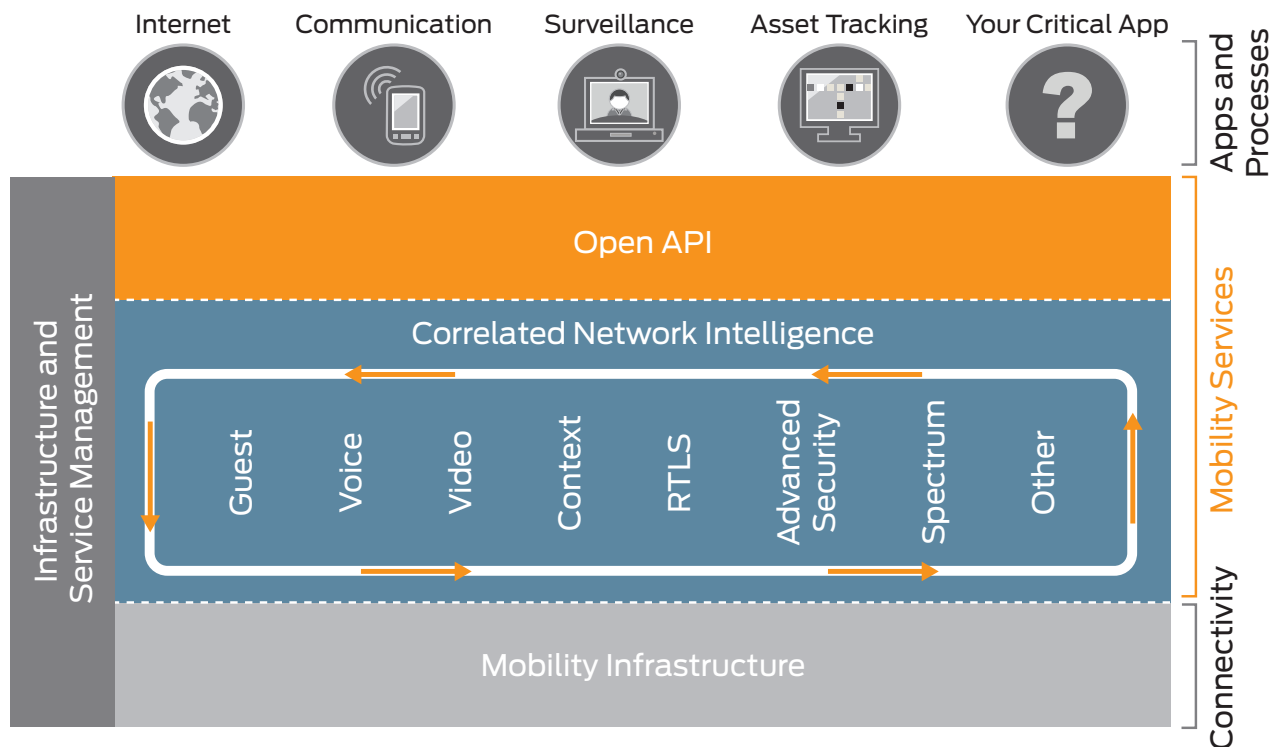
Internet
Communication
Surveillance
Asset Tracking
Your Critical App
Apps and Processes

Infrastructure and Service Management

Open API

Correlated Network Intelligence

Guest
Voice
Video
Context
RTLS
Advanced Security
Spectrum
Other

Mobility Services

Mobility Infrastructure

Connectivity